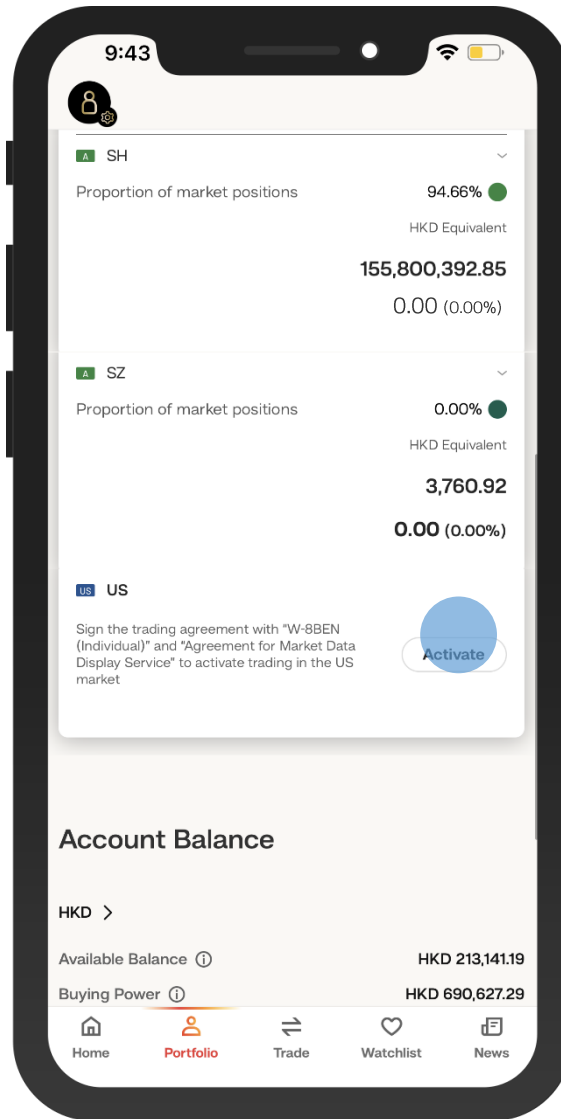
9:43

A SH

Proportion of market positions 94.66%

HKD Equivalent

155,800,392.85

0.00 (0.00%)

A SZ

Proportion of market positions 0.00%

HKD Equivalent

3,760.92

0.00 (0.00%)

US US

Sign the trading agreement with "W-8BEN (Individual)" and "Agreement for Market Data Display Service" to activate trading in the US market

Activate

Account Balance

HKD >

Available Balance HKD 213,141.19

Buying Power HKD 690,627.29

Home Portfolio Trade Watchlist News